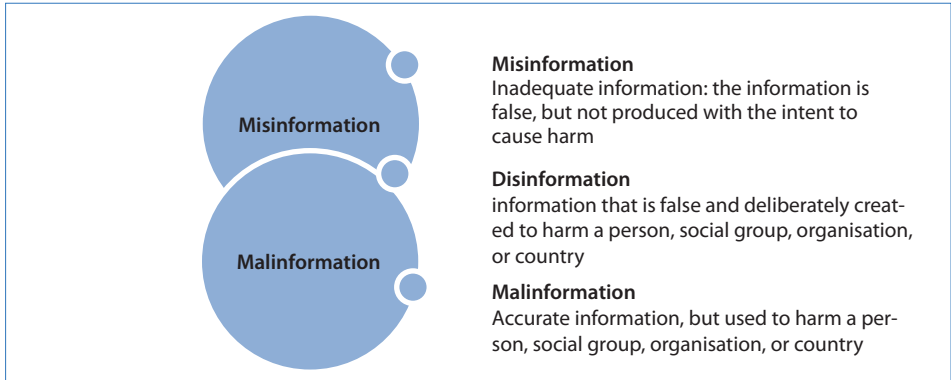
Misinformation

Malinformation

Misinformation
Inadequate information: the information is false, but not produced with the intent to cause harm

Disinformation
information that is false and deliberately created to harm a person, social group, organisation, or country

Malinformation
Accurate information, but used to harm a person, social group, organisation, or country